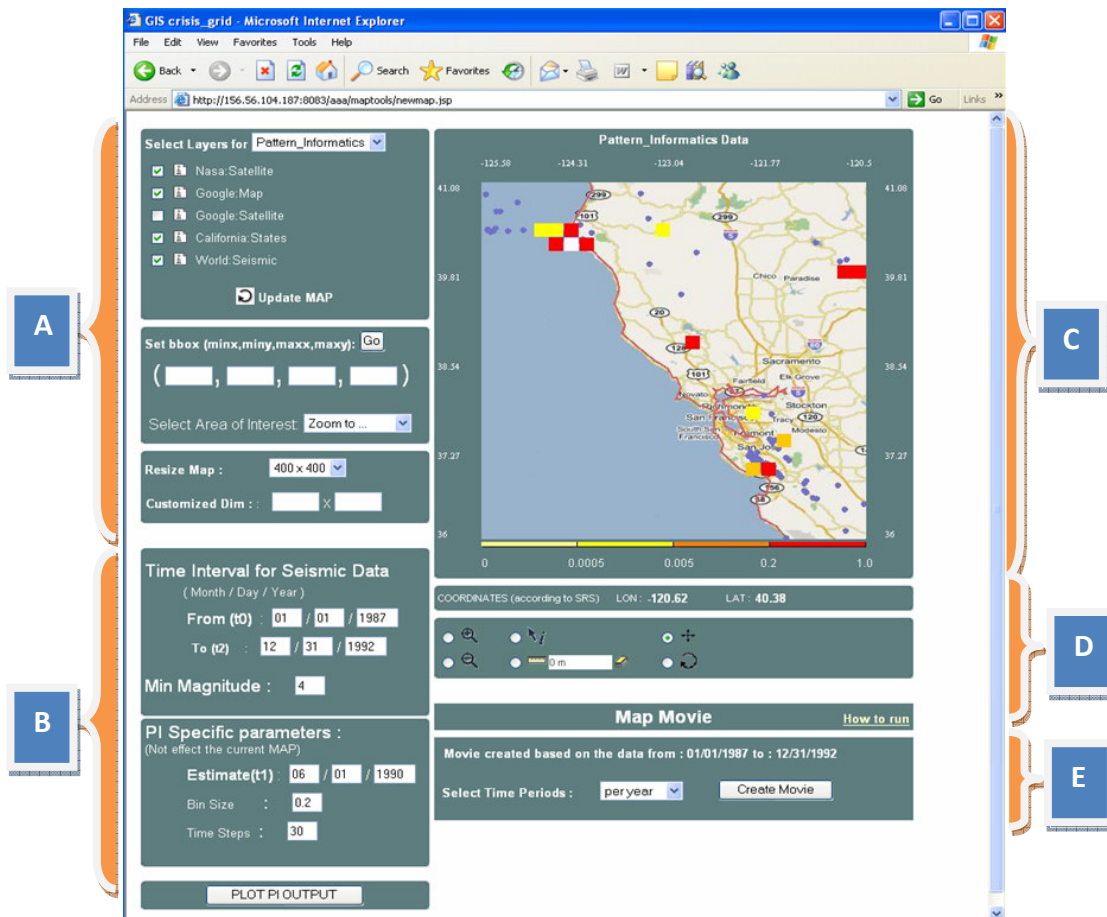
GIS crisis_grid - Microsoft Internet Explorer

File Edit View Favorites Tools Help

Back Search Favorites

Address http://156.56.104.187:8083/aaa/maptools/newmap.jsp Go Links

A

Select Layers for Pattern_Informatics

Nasa:Satellite
Google:Map
Google:Satellite
California:States
World:Seismic

Update MAP

Set bbox (minx,miny,maxx,maxy): Go

( , , , )

Select Area of Interest: Zoom to ...

Resize Map : 400 x 400

Customized Dim : : X

B

Time Interval for Seismic Data
( Month / Day / Year )
From (t0) : 01 / 01 / 1987
To (t2) : 12 / 31 / 1992

Min Magnitude : 4

PI Specific parameters :
(Not effect the current MAP)
Estimate(t1) : 06 / 01 / 1990
Bin Size : 0.2
Time Steps : 30

PLOT PI OUTPUT

C

Pattern_Informatics Data

-125.58 -124.31 -123.04 -121.77 -120.5

41.08
39.81
38.54
37.27
36

0 0.0005 0.005 0.2 1.0

COORDINATES (according to SRS) LON : -120.62 LAT : 40.38

D

0 m

Map Movie How to run

E

Movie created based on the data from : 01/01/1987 to : 12/31/1992

Select Time Periods : per year Create Movie